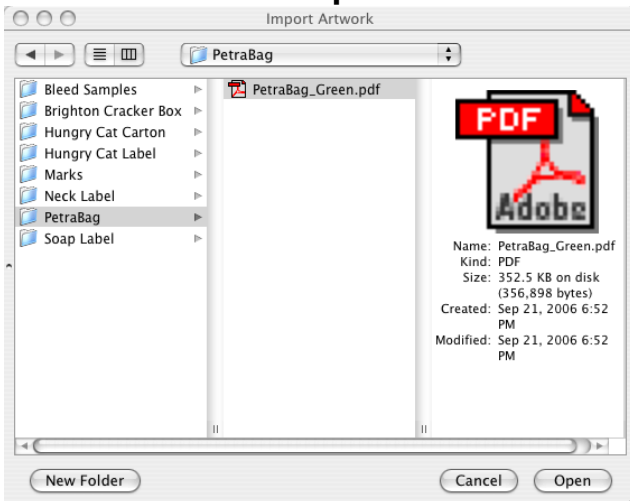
Import Artwork

PetraBag

Bleed Samples
Brighton Cracker Box
Hungry Cat Carton
Hungry Cat Label
Marks
Neck Label
PetraBag
Soap Label

PetraBag_Green.pdf

PDF
Adobe

Name: PetraBag_Green.pdf
Kind: PDF
Size: 352.5 KB on disk (356,898 bytes)
Created: Sep 21, 2006 6:52 PM
Modified: Sep 21, 2006 6:52 PM

New Folder
Cancel
Open